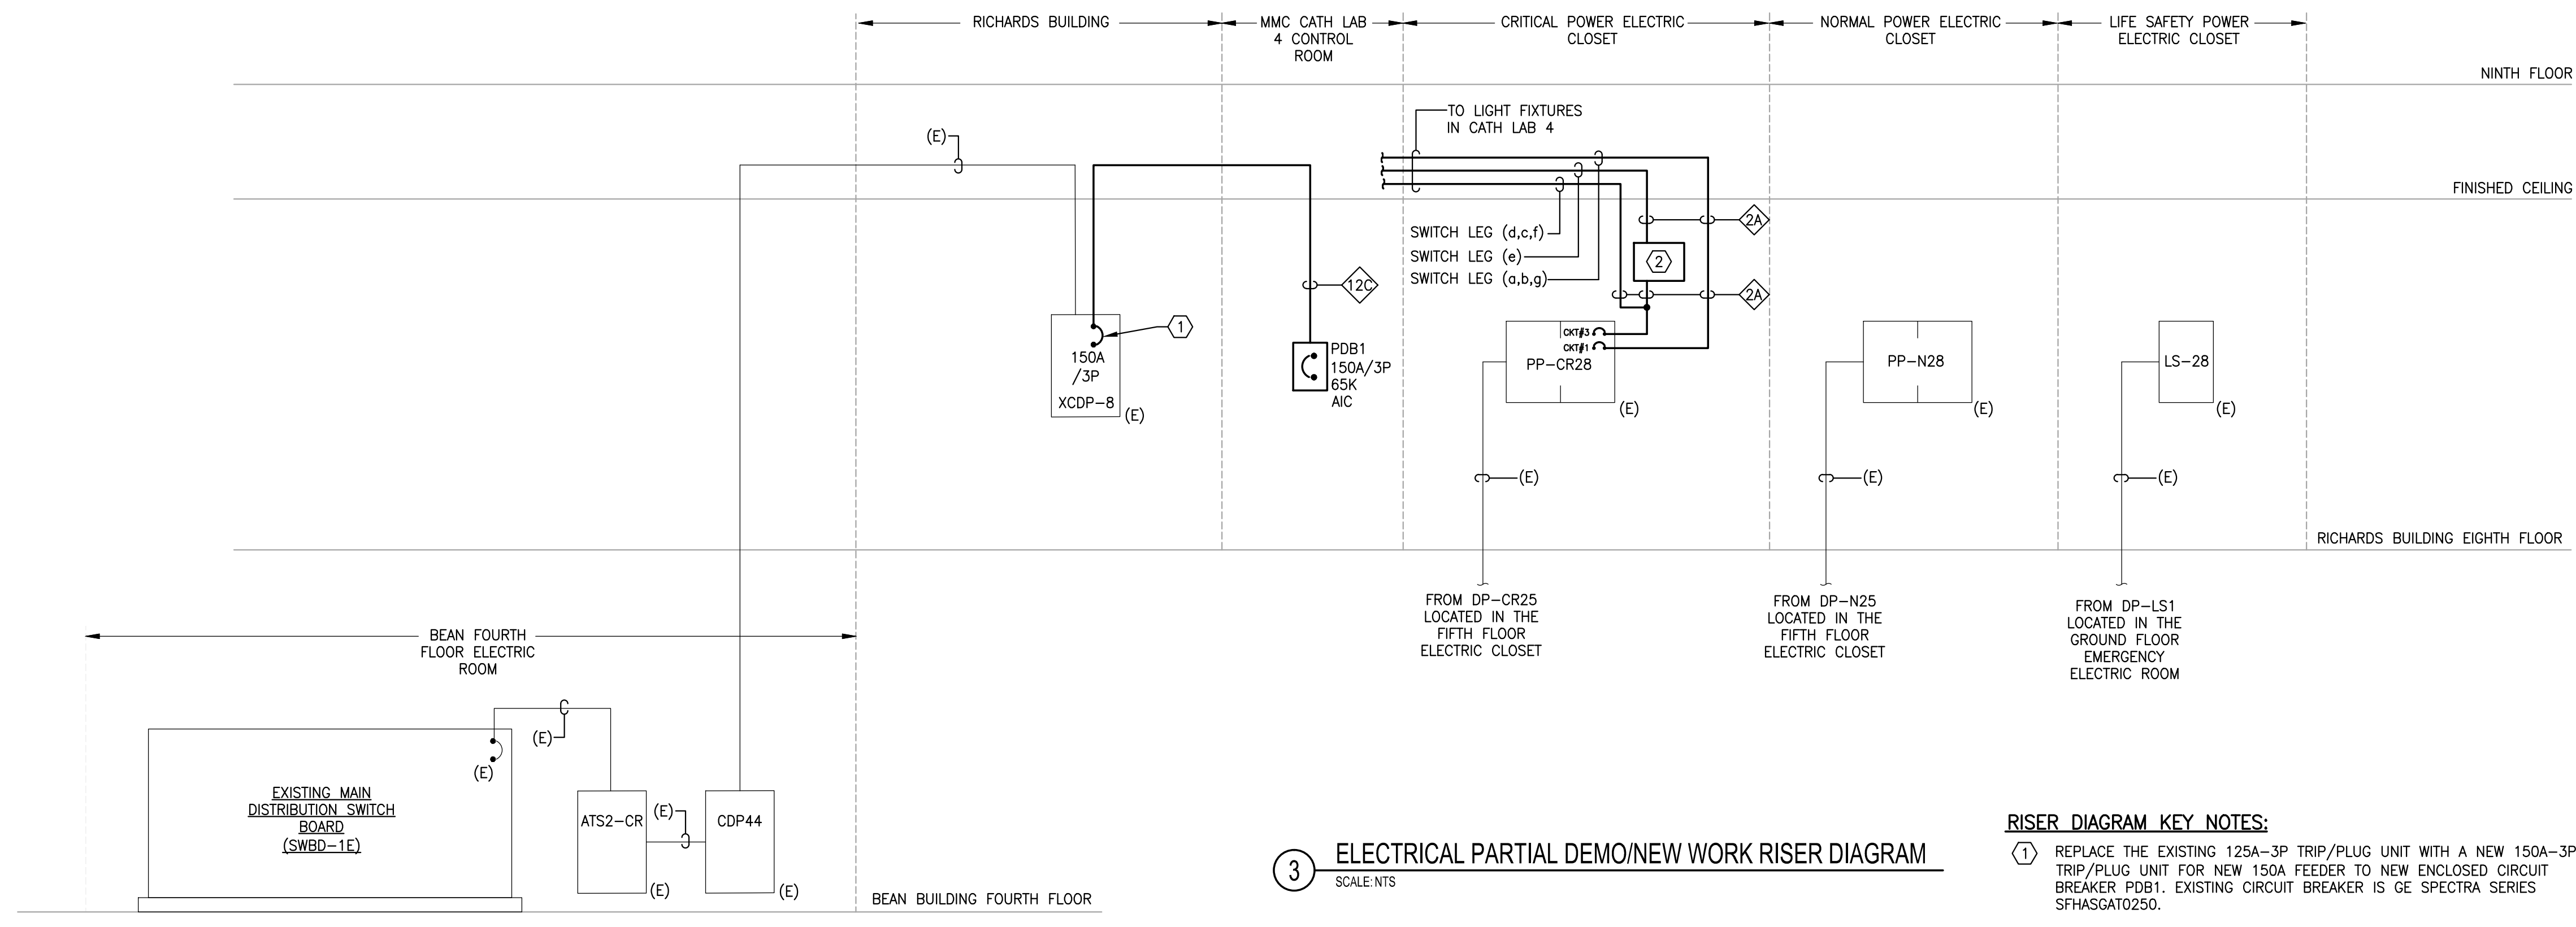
RICHARDS BUILDING

MMC CATH LAB 4 CONTROL ROOM

CRITICAL POWER ELECTRIC CLOSET

NORMAL POWER ELECTRIC CLOSET

LIFE SAFETY POWER ELECTRIC CLOSET

NINTH FLOOR

TO LIGHT FIXTURES IN CATH LAB 4

(E)

FINISHED CEILING

2A

SWITCH LEG (d,c,f)
SWITCH LEG (e)
SWITCH LEG (a,b,g)

2

12C

2A

1

150A /3P
XCDP-8
(E)

PDB1
150A/3P
65K
AIC

CKT#3
CKT#1
PP-CR28
(E)

PP-N28
(E)

LS-28
(E)

(E)

(E)

(E)

RICHARDS BUILDING EIGHTH FLOOR

FROM DP-CR25 LOCATED IN THE FIFTH FLOOR ELECTRIC CLOSET

FROM DP-N25 LOCATED IN THE FIFTH FLOOR ELECTRIC CLOSET

FROM DP-LS1 LOCATED IN THE GROUND FLOOR EMERGENCY ELECTRIC ROOM

BEAN FOURTH FLOOR ELECTRIC ROOM

(E)

(E)

EXISTING MAIN DISTRIBUTION SWITCH BOARD (SWBD-1E)

ATS2-CR
(E)
(E)
CDP44
(E)

BEAN BUILDING FOURTH FLOOR

3 ELECTRICAL PARTIAL DEMO/NEW WORK RISER DIAGRAM
SCALE: NTS

RISER DIAGRAM KEY NOTES:

1 REPLACE THE EXISTING 125A-3P TRIP/PLUG UNIT WITH A NEW 150A-3P TRIP/PLUG UNIT FOR NEW 150A FEEDER TO NEW ENCLOSED CIRCUIT BREAKER PDB1. EXISTING CIRCUIT BREAKER IS GE SPECTRA SERIES SFHASGAT0250.